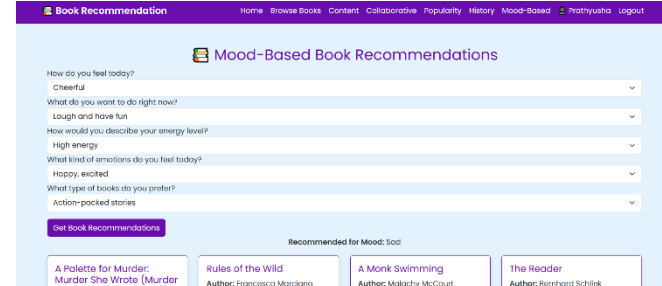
Book Recommendation Home Browse Books Content Collaborative Popularity History Mood-Based Prathyusha Logout

Mood-Based Book Recommendations

How do you feel today?
Cheerful
What do you want to do right now?
Laugh and have fun
How would you describe your energy level?
High energy
What kind of emotions do you feel today?
Happy, excited
What type of books do you prefer?
Action-packed stories

Get Book Recommendations

Recommended for Mood: Sad

A Palette for Murder: Murder She Wrote (Murder

Rules of the Wild
Author: Francesca Marciano

A Monk Swimming
Author: Malachy McCourt

The Reader
Author: Bernhard Schlink